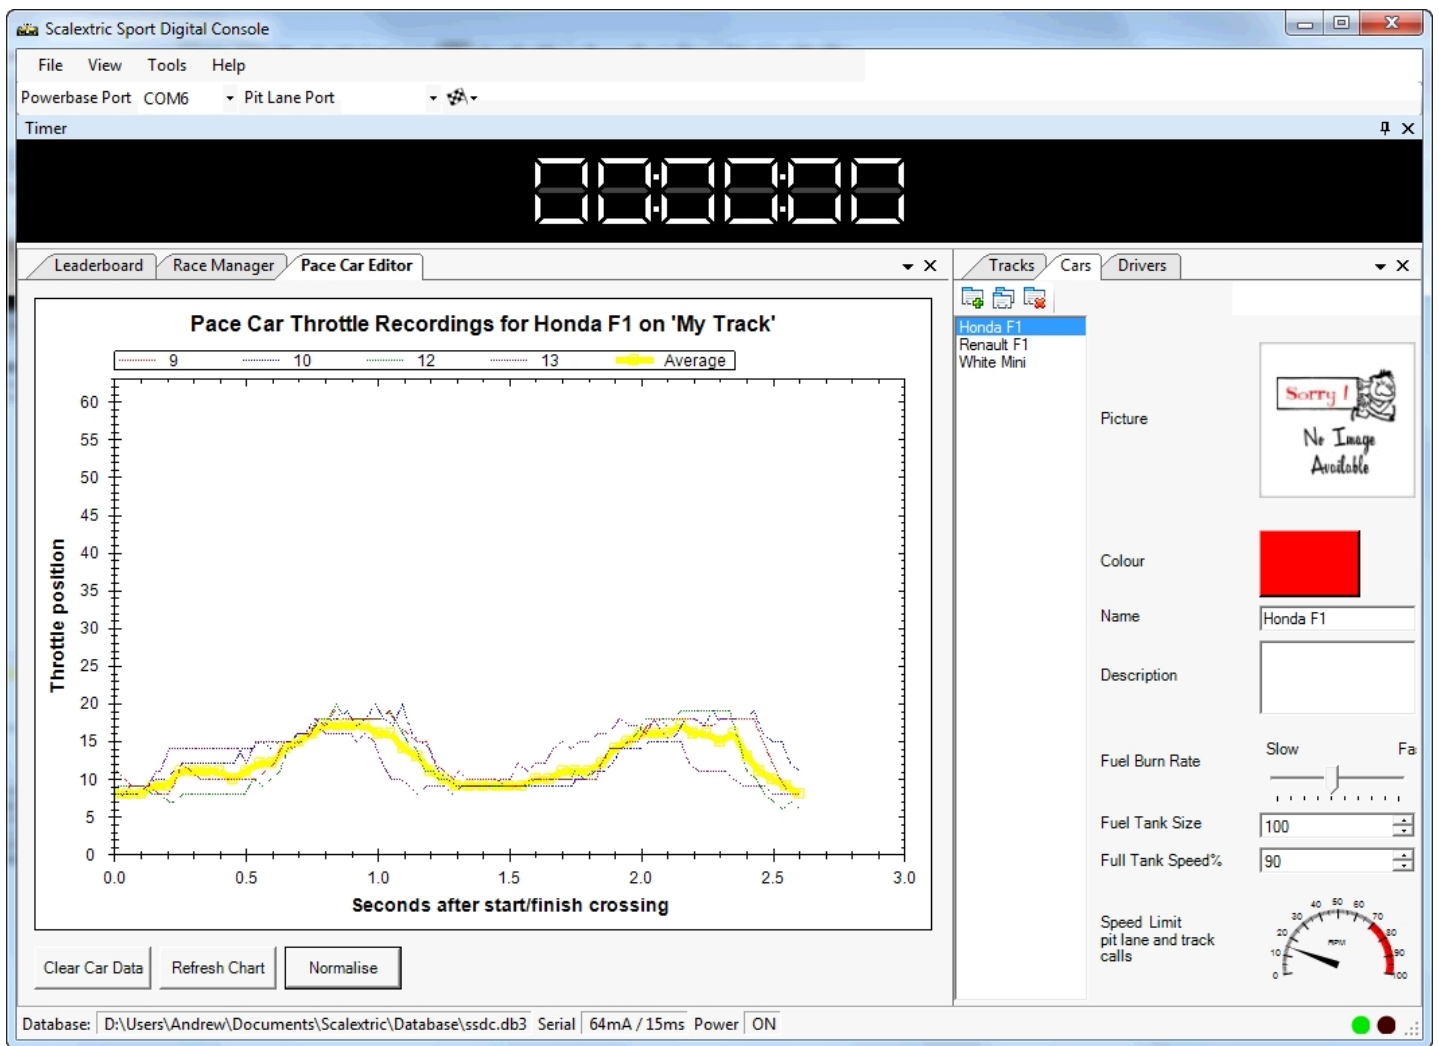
Scalextric Sport Digital Console

File View Tools Help

Powerbase Port COM6 Pit Lane Port

Timer

Leaderboard Race Manager Pace Car Editor

Pace Car Throttle Recordings for Honda F1 on 'My Track'

9 10 12 13 Average

Throttle position

60 55 50 45 40 35 30 25 20 15 10 5 0

0.0 0.5 1.0 1.5 2.0 2.5 3.0

Seconds after start/finish crossing

Clear Car Data Refresh Chart Normalise

Tracks Cars Drivers

Honda F1
Renault F1
White Mini

Picture

Sorry ! No Image Available

Colour

Name Honda F1

Description

Fuel Burn Rate Slow Fa

Fuel Tank Size 100

Full Tank Speed% 90

Speed Limit pit lane and track calls

0 10 20 30 40 50 60 70 80 90 100 RPM

Database: D:\Users\Andrew\Documents\Scalextric\Database\ssdc.db3 Serial 64mA / 15ms Power ON